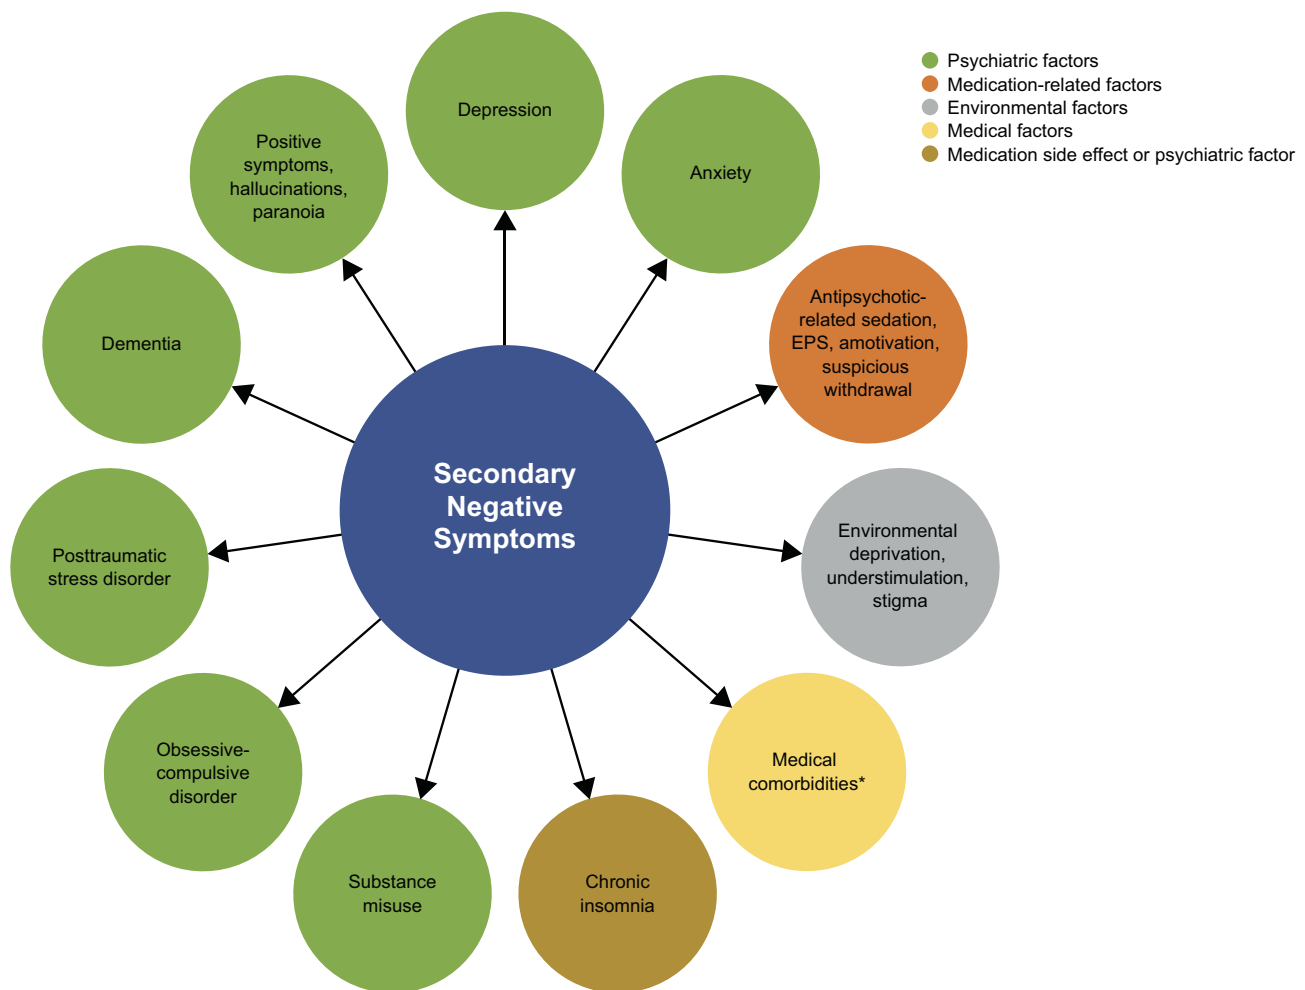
Psychiatric factors
Medication-related factors
Environmental factors
Medical factors
Medication side effect or psychiatric factor

Secondary Negative Symptoms

Depression

Anxiety

Antipsychotic-related sedation, EPS, amotivation, suspicious withdrawal

Environmental deprivation, understimulation, stigma

Medical comorbidities*

Chronic insomnia

Substance misuse

Obsessive-compulsive disorder

Posttraumatic stress disorder

Dementia

Positive symptoms, hallucinations, paranoia